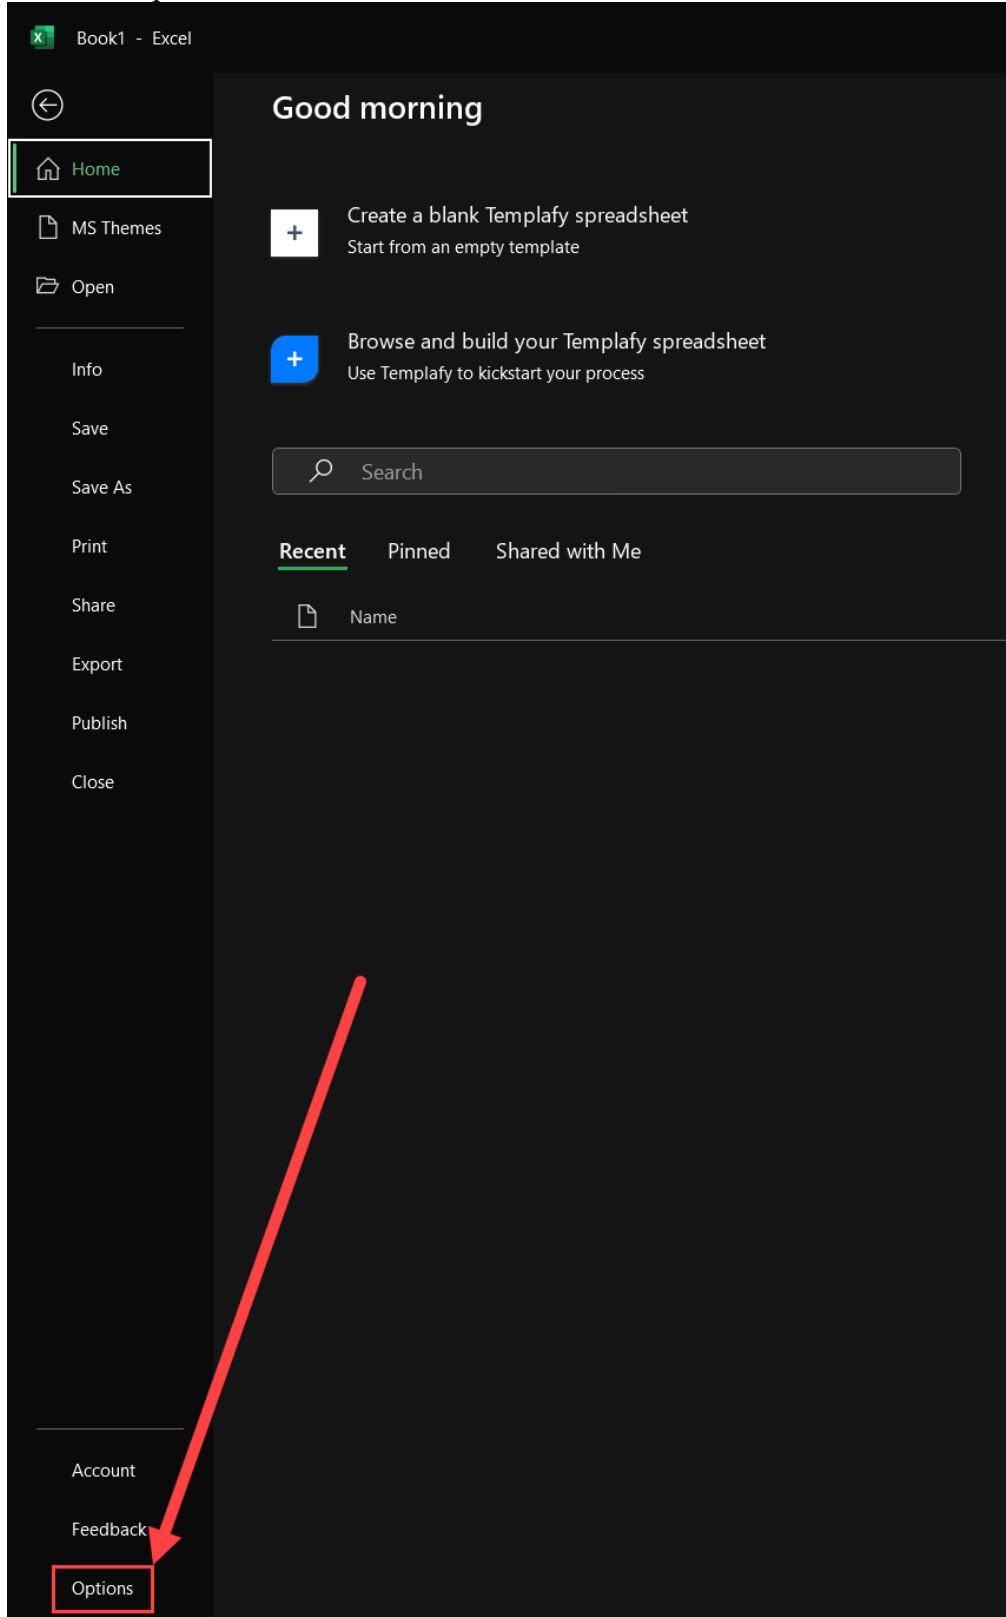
Book1 - Excel

Home

MS Themes

Open

Info

Save

Save As

Print

Share

Export

Publish

Close

Account

Feedback

Options

Good morning

+

Create a blank Templafy spreadsheet
Start from an empty template

+

Browse and build your Templafy spreadsheet
Use Templafy to kickstart your process

Search

Recent Pinned Shared with Me

Name